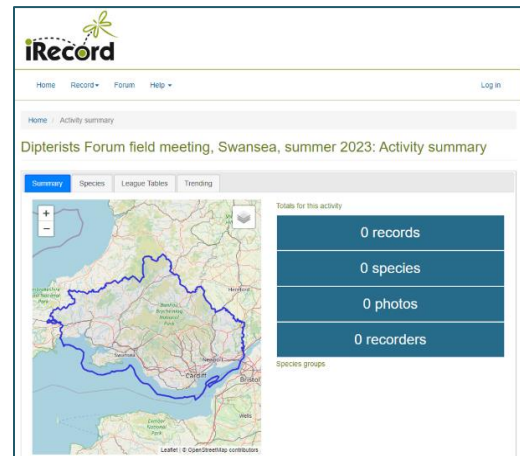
iRecord

Home Record▾ Forum Help▾ Log in

Home / Activity summary

Dipterists Forum field meeting, Swansea, summer 2023: Activity summary

Summary Species League Tables Trending

+
−

Hereford
Brecon Beacons National Park
Swansea
Cardiff
Bristol
Wells
Exmoor National Park

Leaflet | © OpenStreetMap contributors

Totals for this activity

0 records

0 species

0 photos

0 recorders

Species groups